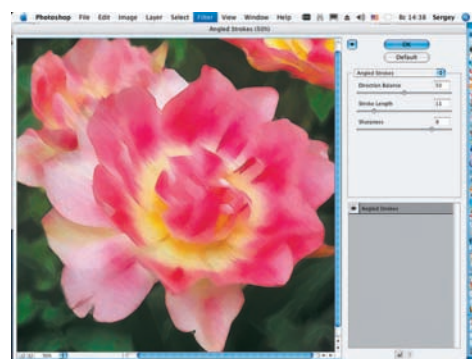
Photoshop File Edit Image Layer Select Filter View Window Help Вс 14:38 Sergey

Angled Strokes (50%)

OK
Default

Angled Strokes

Direction Balance 50
Stroke Length 11
Sharpness 8

Angled Strokes

50%